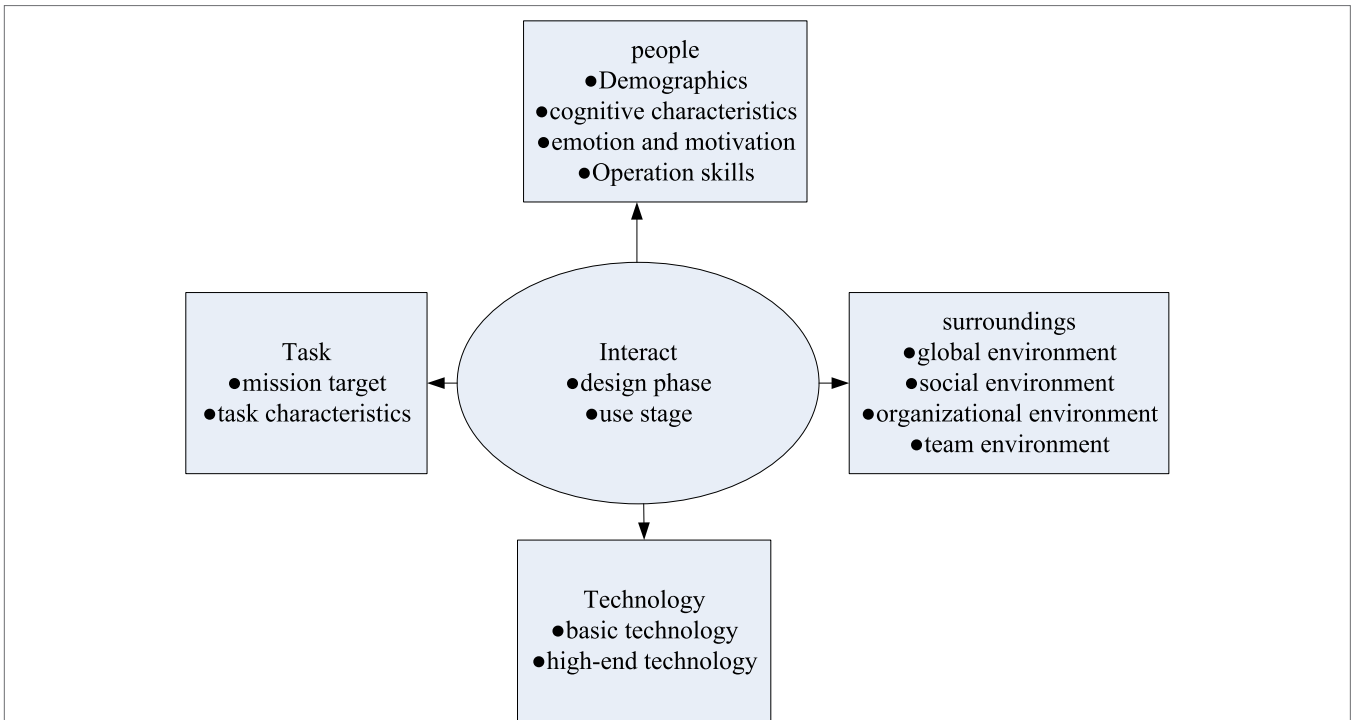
people
●Demographics
●cognitive characteristics
●emotion and motivation
●Operation skills

Task
●mission target
●task characteristics

Interact
●design phase
●use stage

surroundings
●global environment
●social environment
●organizational environment
●team environment

Technology
●basic technology
●high-end technology